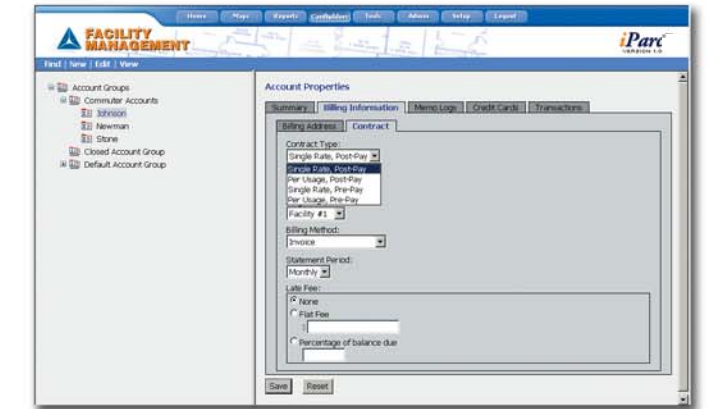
Home Maps Reports Cardholders Tools Admin Setup Logout

FACILITY MANAGEMENT

iParc VERSION 1.0

Find | New | Edit | View

Account Groups
Commuter Accounts
Johnson
Newman
Stone
Closed Account Group
Default Account Group

Account Properties

Summary | Billing Information | Memo Logs | Credit Cards | Transactions

Billing Address | Contract

Contract Type:
Single Rate, Post-Pay
Single Rate, Post-Pay
Per Usage, Post-Pay
Single Rate, Pre-Pay
Per Usage, Pre-Pay

Facility #1

Billing Method:
Invoice

Statement Period:
Monthly

Late Fee:
None
Flat Fee
$
Percentage of balance due

Save Reset